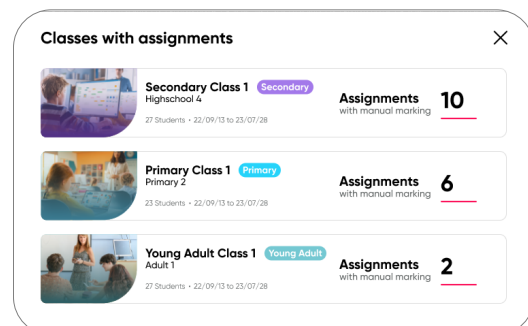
Classes with assignments

×

Secondary Class 1 Secondary
Highschool 4
27 Students • 22/09/13 to 23/07/28

Assignments
with manual marking
10

Primary Class 1 Primary
Primary 2
23 Students • 22/09/13 to 23/07/28

Assignments
with manual marking
6

Young Adult Class 1 Young Adult
Adult 1
27 Students • 22/09/13 to 23/07/28

Assignments
with manual marking
2